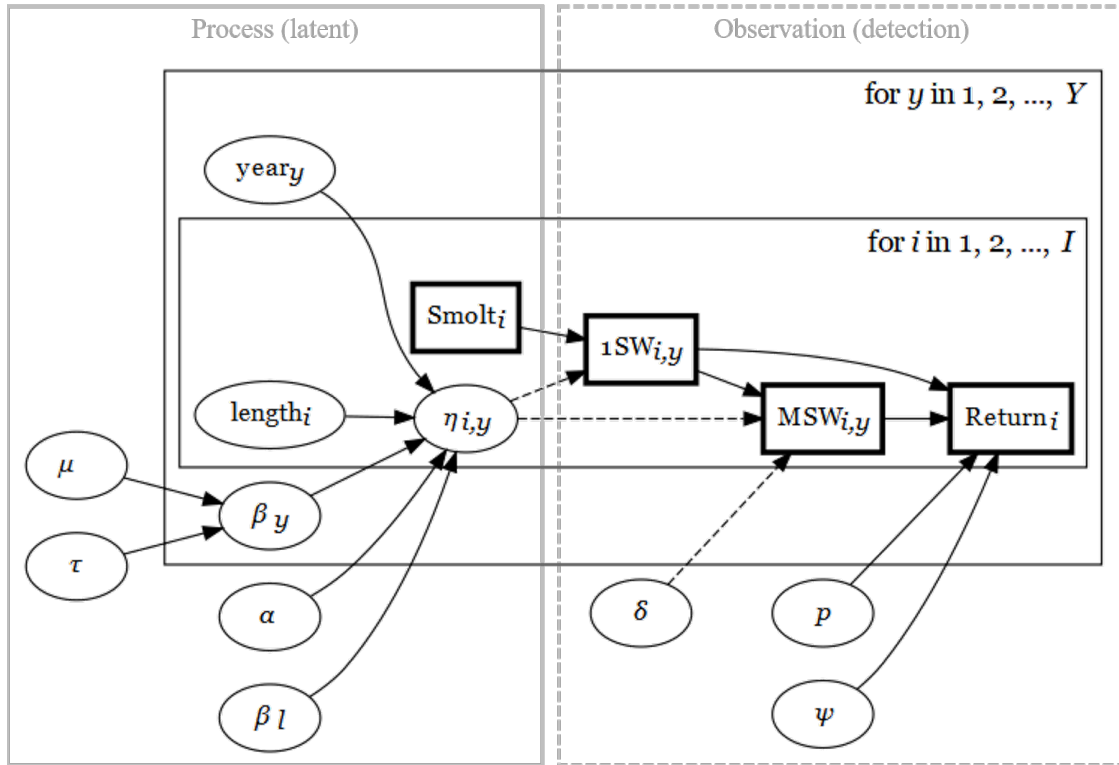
Process (latent)

Observation (detection)

for $y$ in 1, 2, ..., $Y$

for $i$ in 1, 2, ..., $I$

year$_y$

Smolt$_i$

1SW$_{i,y}$

length$_i$

$\eta_{i,y}$

MSW$_{i,y}$

Return$_i$

$\mu$

$\beta_y$

$\tau$

$\alpha$

$\delta$

$p$

$\beta_l$

$\psi$